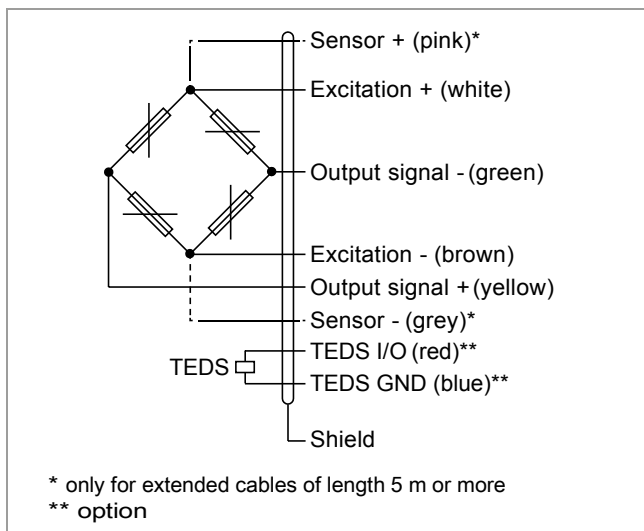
Sensor + (pink)*
Excitation + (white)
Output signal - (green)
Excitation - (brown)
Output signal + (yellow)
Sensor - (grey)*
TEDS
TEDS I/O (red)**
TEDS GND (blue)**
Shield

* only for extended cables of length 5 m or more
** option